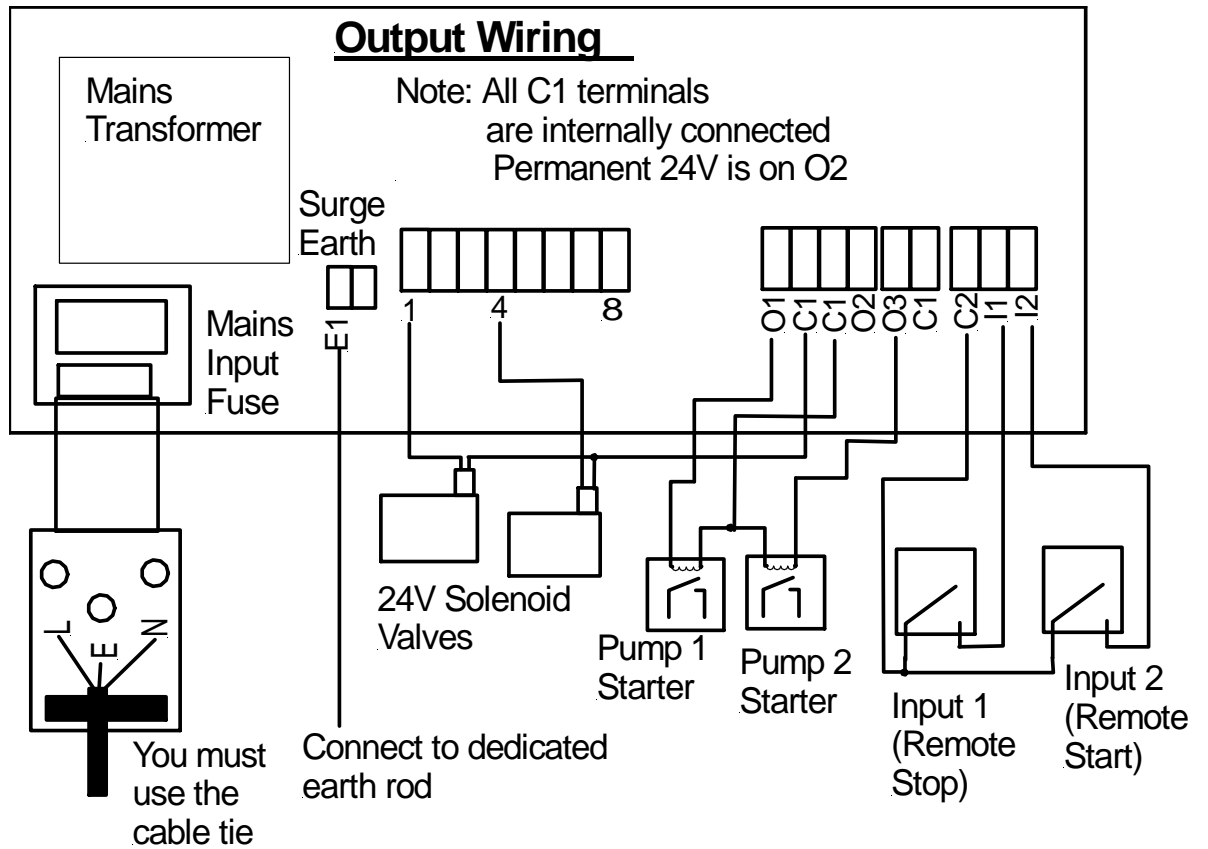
Output Wiring

Mains Transformer

Note: All C1 terminals are internally connected Permanent 24V is on O2

Surge Earth

E1

1

4

8

O1 C1 C1 O2 O3 C1 C2 I1 I2

Mains Input Fuse

L E N

You must use the cable tie

Connect to dedicated earth rod

24V Solenoid Valves

Pump 1 Starter

Pump 2 Starter

Input 1 (Remote Stop)

Input 2 (Remote Start)